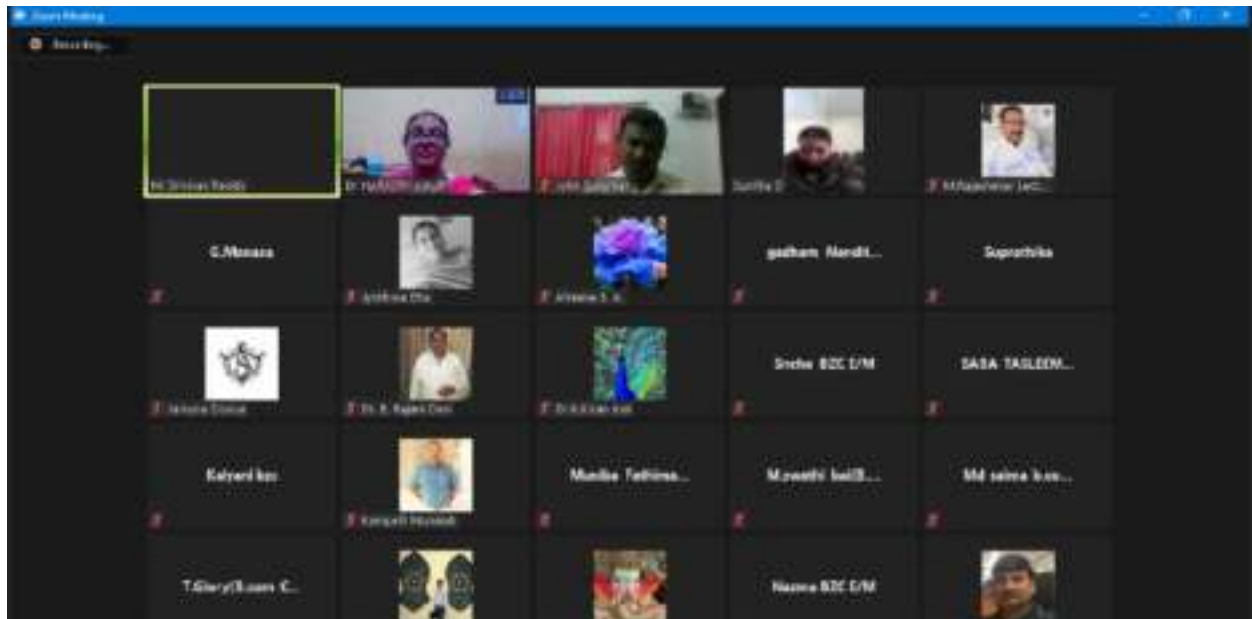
Zoom Meeting

Recording...

Mr. Srinivas Reddy

Dr. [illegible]

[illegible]

Sunitha D

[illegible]

G.Manasa

Jyothsna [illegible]

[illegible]

gadham Nandit...

Suprathika

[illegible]

Dr. K. Rajani Devi

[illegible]

Sneha BZC E/M

SABA TASLEEM...

Kalyani bzc

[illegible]

Muniba Fathima...

M.swathi bzc(B...

Md saima b.co...

T.Glory(B.com C...

Nazma BZC E/M